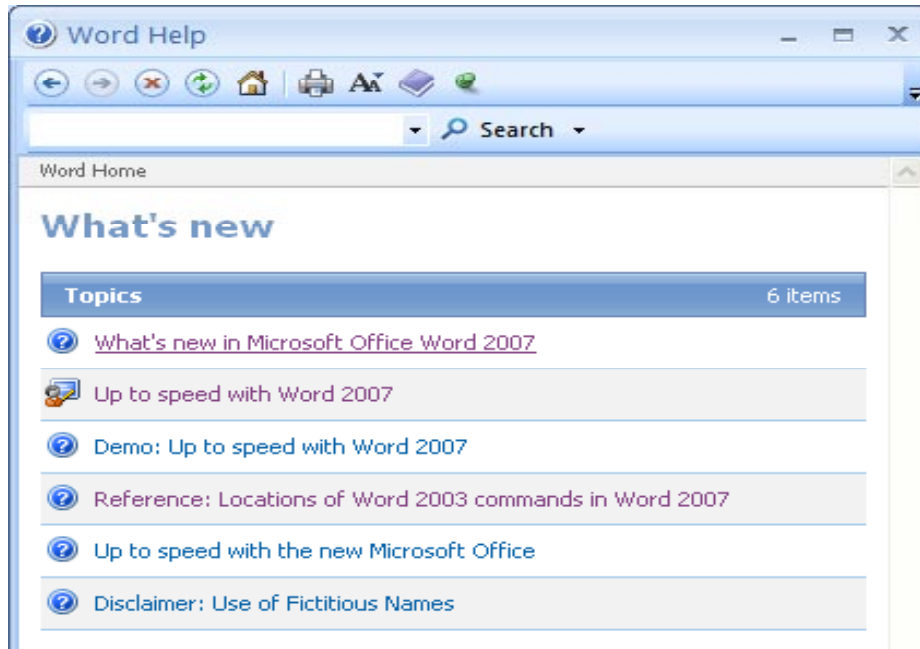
Word Help

Search

Word Home

What's new

| Topics | 6 items |
|---|---|
| What's new in Microsoft Office Word 2007 | |
| Up to speed with Word 2007 | |
| Demo: Up to speed with Word 2007 | |
| Reference: Locations of Word 2003 commands in Word 2007 | |
| Up to speed with the new Microsoft Office | |
| Disclaimer: Use of Fictitious Names | |